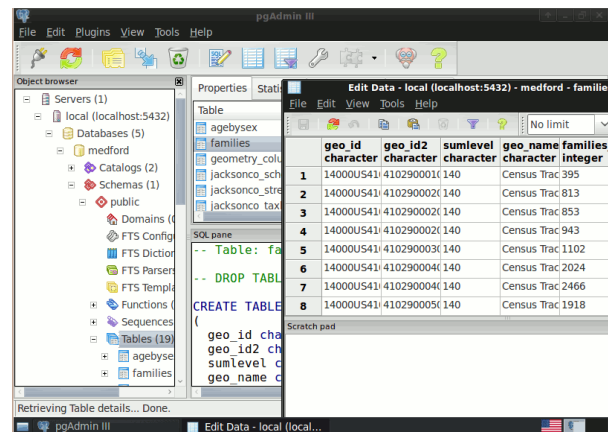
pgAdmin III

File Edit Plugins View Tools Help

Object browser

Servers (1)
local (localhost:5432)
Databases (5)
medford
Catalogs (2)
Schemas (1)
public
Domains (
FTS Config
FTS Diction
FTS Parsers
FTS Templa
Functions (
Sequences
Tables (19)
agebyse
families

Properties Statis

Table
agebysex
families
geometry_colu
jacksonco_sch
jacksonco_stre
jacksonco_taxl

SQL pane
-- Table: fa

-- DROP TABL

CREATE TABLE
(
geo_id cha
geo_id2 ch
sumlevel c
geo_name c

Edit Data - local (localhost:5432) - medford - familie

File Edit View Tools Help

No limit

| | geo_id character | geo_id2 character | sumlevel character | geo_name character | families integer |
|---|---|---|---|---|---|
| 1 | 14000US41 | 41029000 | 140 | Census Trac | 395 |
| 2 | 14000US41 | 41029000 | 140 | Census Trac | 813 |
| 3 | 14000US41 | 41029000 | 140 | Census Trac | 853 |
| 4 | 14000US41 | 41029000 | 140 | Census Trac | 943 |
| 5 | 14000US41 | 41029000 | 140 | Census Trac | 1102 |
| 6 | 14000US41 | 41029000 | 140 | Census Trac | 2024 |
| 7 | 14000US41 | 41029000 | 140 | Census Trac | 2466 |
| 8 | 14000US41 | 41029000 | 140 | Census Trac | 1918 |

Scratch pad

Retrieving Table details... Done.

pgAdmin III
Edit Data - local (local...